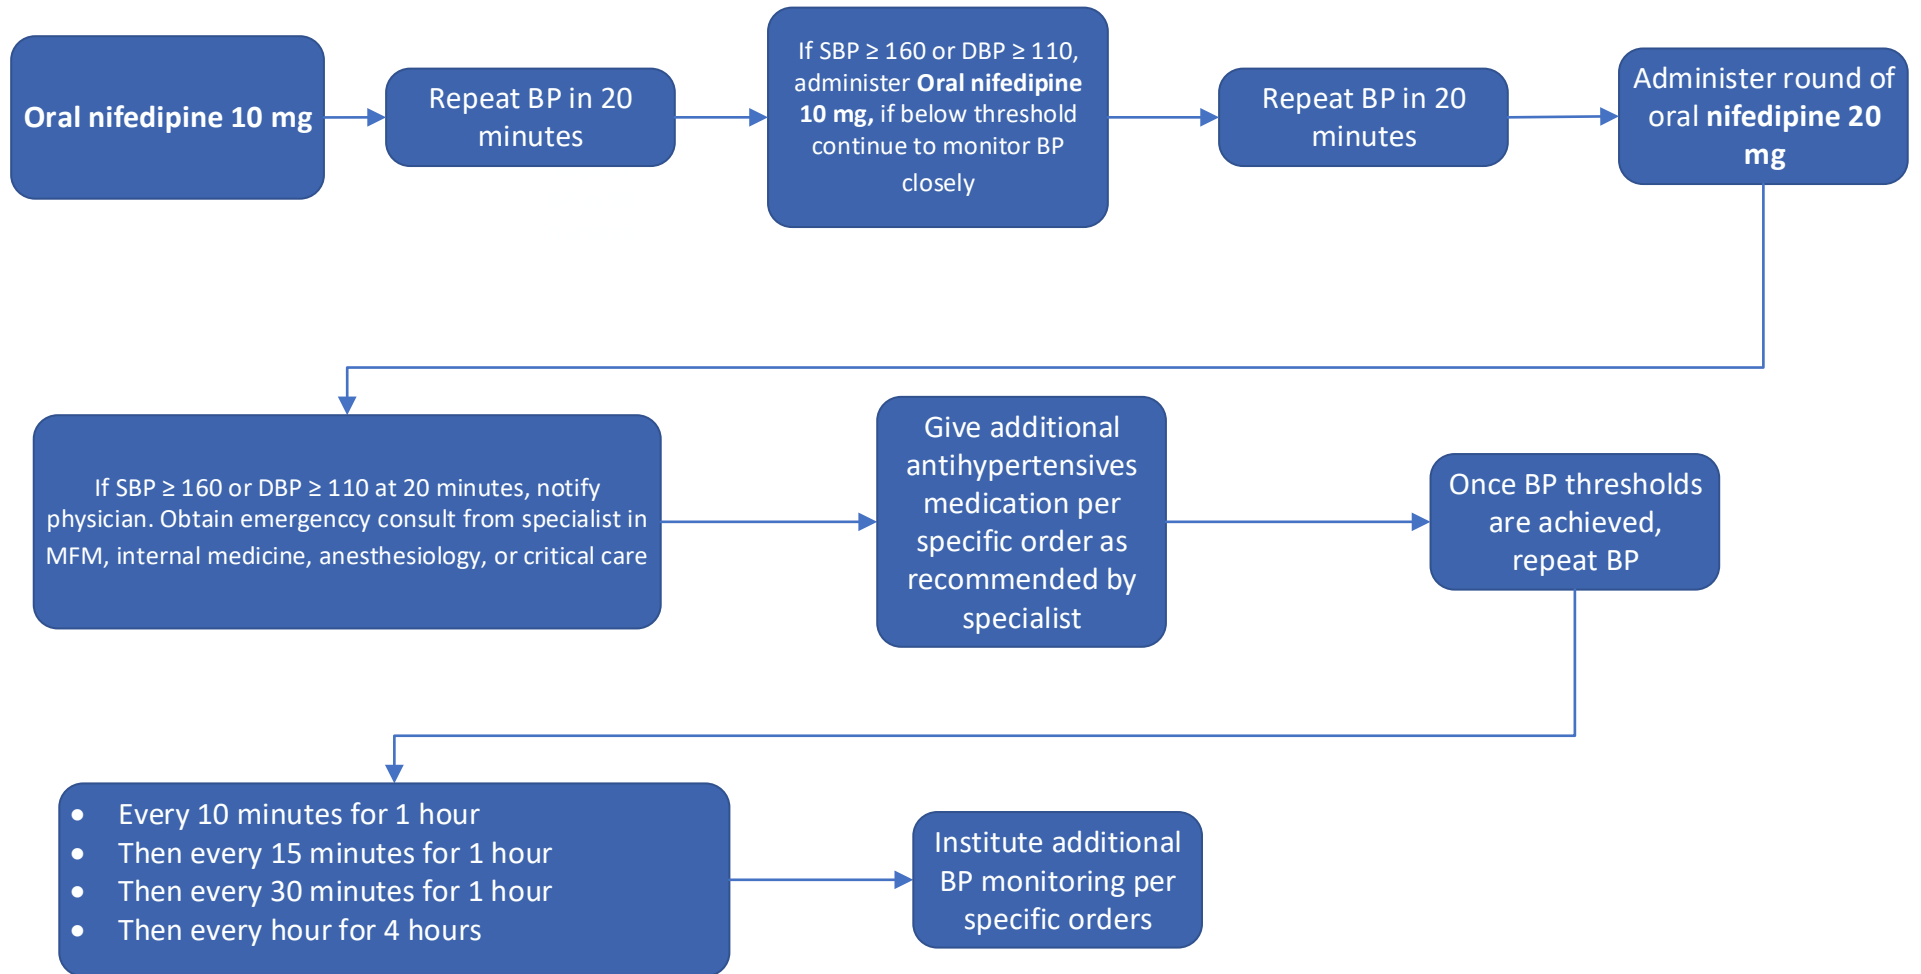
**Oral nifedipine 10 mg**

Repeat BP in 20 minutes

If SBP ≥ 160 or DBP ≥ 110, administer **Oral nifedipine 10 mg,** if below threshold continue to monitor BP closely

Repeat BP in 20 minutes

Administer round of oral **nifedipine 20 mg**

If SBP ≥ 160 or DBP ≥ 110 at 20 minutes, notify physician. Obtain emergenccy consult from specialist in MFM, internal medicine, anesthesiology, or critical care

Give additional antihypertensives medication per specific order as recommended by specialist

Once BP thresholds are achieved, repeat BP

- Every 10 minutes for 1 hour
- Then every 15 minutes for 1 hour
- Then every 30 minutes for 1 hour
- Then every hour for 4 hours

Institute additional BP monitoring per specific orders